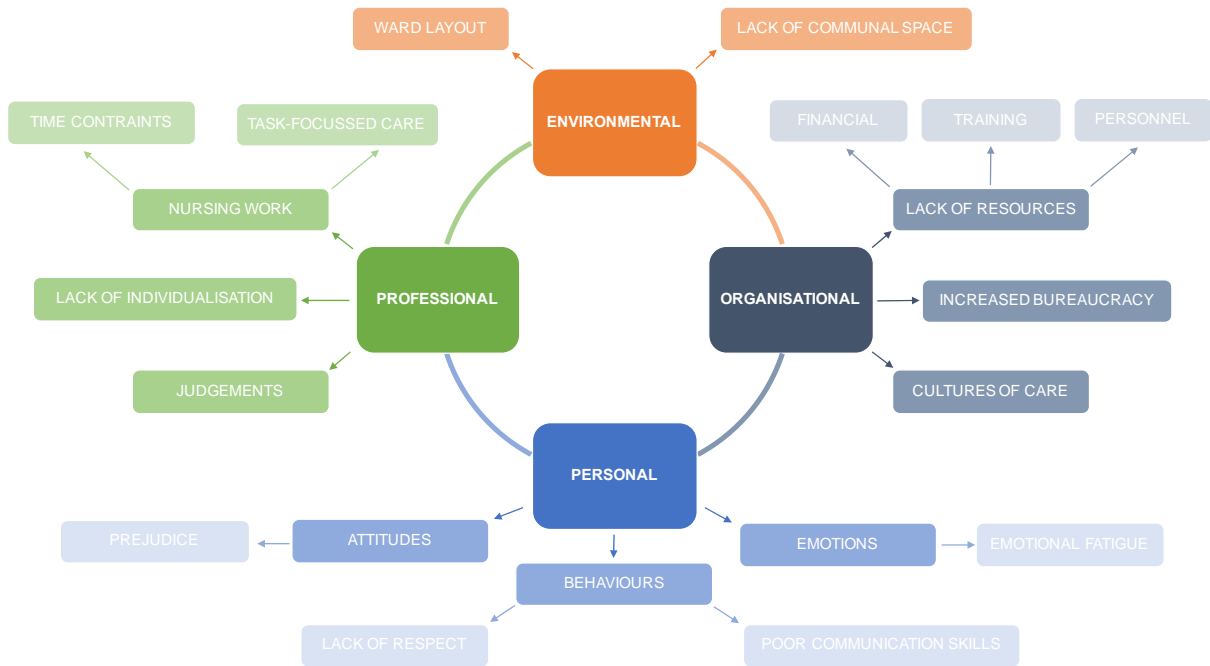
WARD LAYOUT

LACK OF COMMUNAL SPACE

ENVIRONMENTAL

TIME CONTRAINTS

TASK-FOCUSSED CARE

NURSING WORK

FINANCIAL

TRAINING

PERSONNEL

LACK OF RESOURCES

LACK OF INDIVIDUALISATION

PROFESSIONAL

ORGANISATIONAL

INCREASED BUREAUCRACY

JUDGEMENTS

CULTURES OF CARE

PERSONAL

PREJUDICE

ATTITUDES

EMOTIONS

EMOTIONAL FATIGUE

BEHAVIOURS

LACK OF RESPECT

POOR COMMUNICATION SKILLS